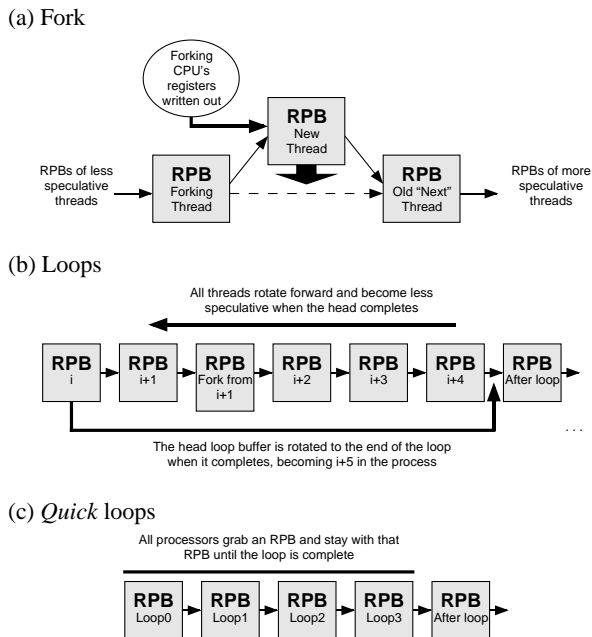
(a) Fork

Forking CPU's registers written out

RPB
New Thread

RPBs of less speculative threads

RPB
Forking Thread

RPB
Old "Next" Thread

RPBs of more speculative threads

(b) Loops

All threads rotate forward and become less speculative when the head completes

RPB
i

RPB
i+1

RPB
Fork from i+1

RPB
i+2

RPB
i+3

RPB
i+4

RPB
After loop

. . .

The head loop buffer is rotated to the end of the loop when it completes, becoming i+5 in the process

(c) *Quick* loops

All processors grab an RPB and stay with that RPB until the loop is complete

RPB
Loop0

RPB
Loop1

RPB
Loop2

RPB
Loop3

RPB
After loop